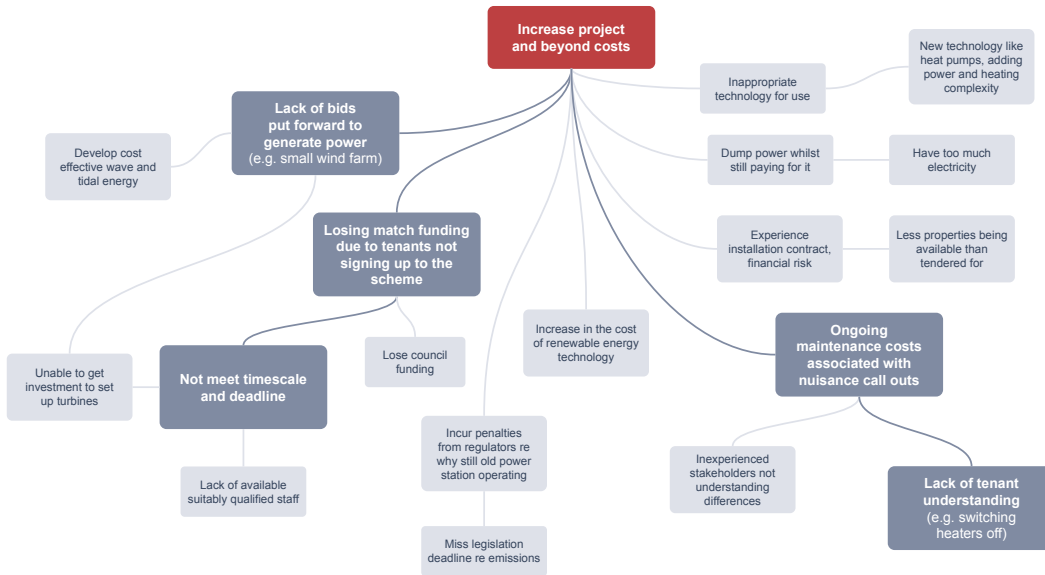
Increase project and beyond costs

Inappropriate technology for use

New technology like heat pumps, adding power and heating complexity

Lack of bids put forward to generate power (e.g. small wind farm)

Develop cost effective wave and tidal energy

Dump power whilst still paying for it

Have too much electricity

Losing match funding due to tenants not signing up to the scheme

Experience installation contract, financial risk

Less properties being available than tendered for

Increase in the cost of renewable energy technology

Lose council funding

Unable to get investment to set up turbines

Not meet timescale and deadline

Ongoing maintenance costs associated with nuisance call outs

Incur penalties from regulators re why still old power station operating

Inexperienced stakeholders not understanding differences

Lack of available suitably qualified staff

Lack of tenant understanding (e.g. switching heaters off)

Miss legislation deadline re emissions